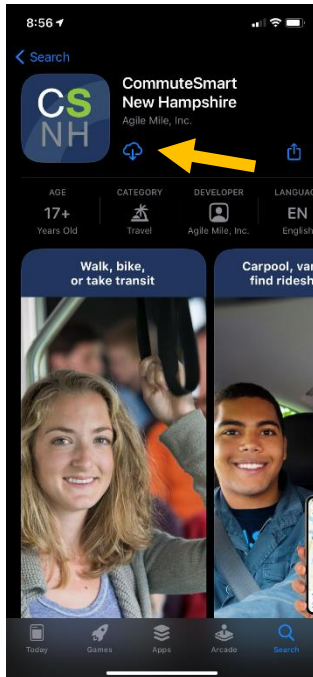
8:56

Search

CS
NH

CommuteSmart New Hampshire
Agile Mile, Inc.

AGE
17+
Years Old

CATEGORY
Travel

DEVELOPER
Agile Mile, Inc.

LANGUAG
EN
English

Walk, bike, or take transit

Carpool, var
find ridesh

Today
Games
Apps
Arcade
Search